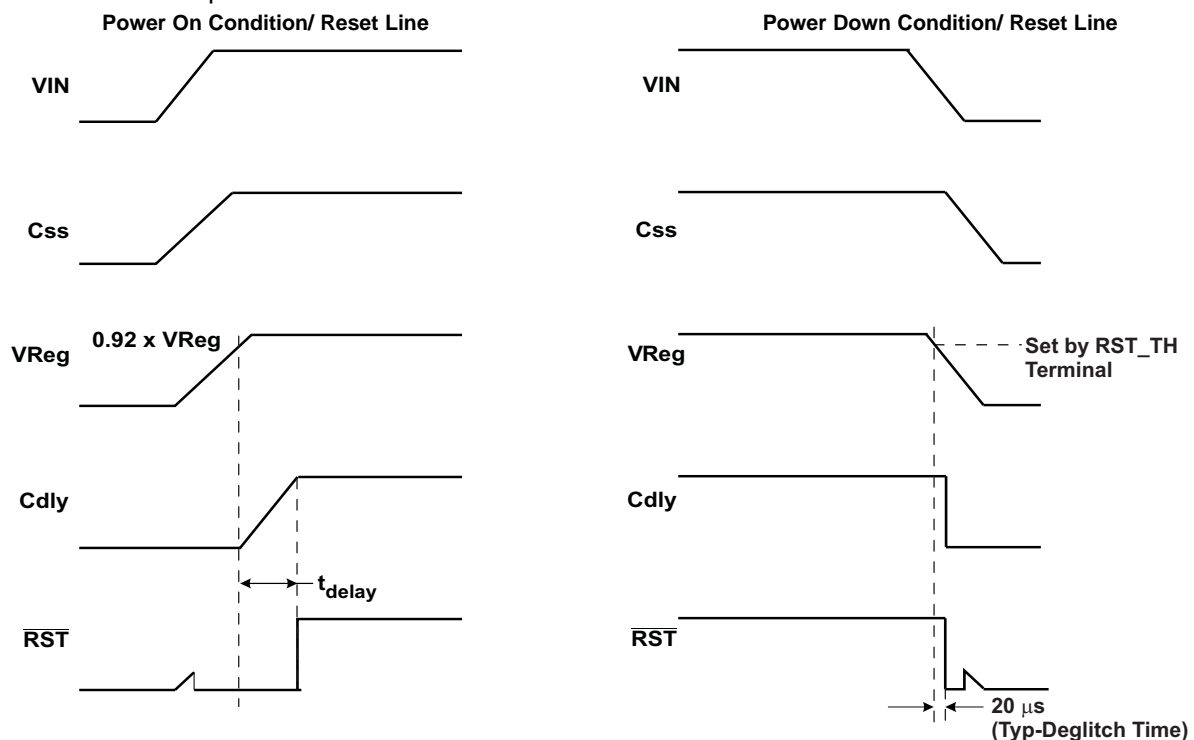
Power On Condition/ Reset Line

VIN

Css

VReg

0.92 x VReg

Cdly

$t_{delay}$

$\overline{RST}$

Power Down Condition/ Reset Line

VIN

Css

VReg

Set by RST_TH Terminal

Cdly

$\overline{RST}$

20 $\mu$s (Typ-Deglitch Time)